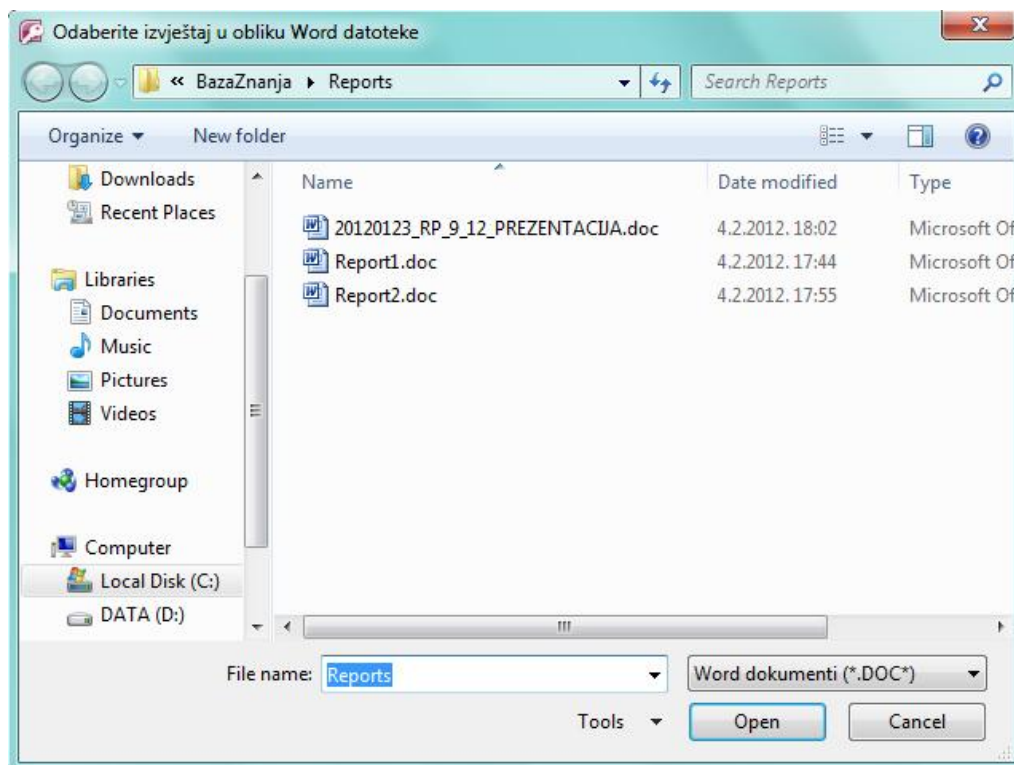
Odaberite izvještaj u obliku Word datoteke

« BazaZnanja ▸ Reports

Search Reports

Organize ▾ New folder

Downloads
Recent Places

Libraries
Documents
Music
Pictures
Videos

Homegroup

Computer
Local Disk (C:)
DATA (D:)

| Name | Date modified | Type |
|---|---|---|
| 20120123_RP_9_12_PREZENTACIJA.doc | 4.2.2012. 18:02 | Microsoft Of |
| Report1.doc | 4.2.2012. 17:44 | Microsoft Of |
| Report2.doc | 4.2.2012. 17:55 | Microsoft Of |

File name: Reports

Word dokumenti (*.DOC*)

Tools ▾

Open

Cancel